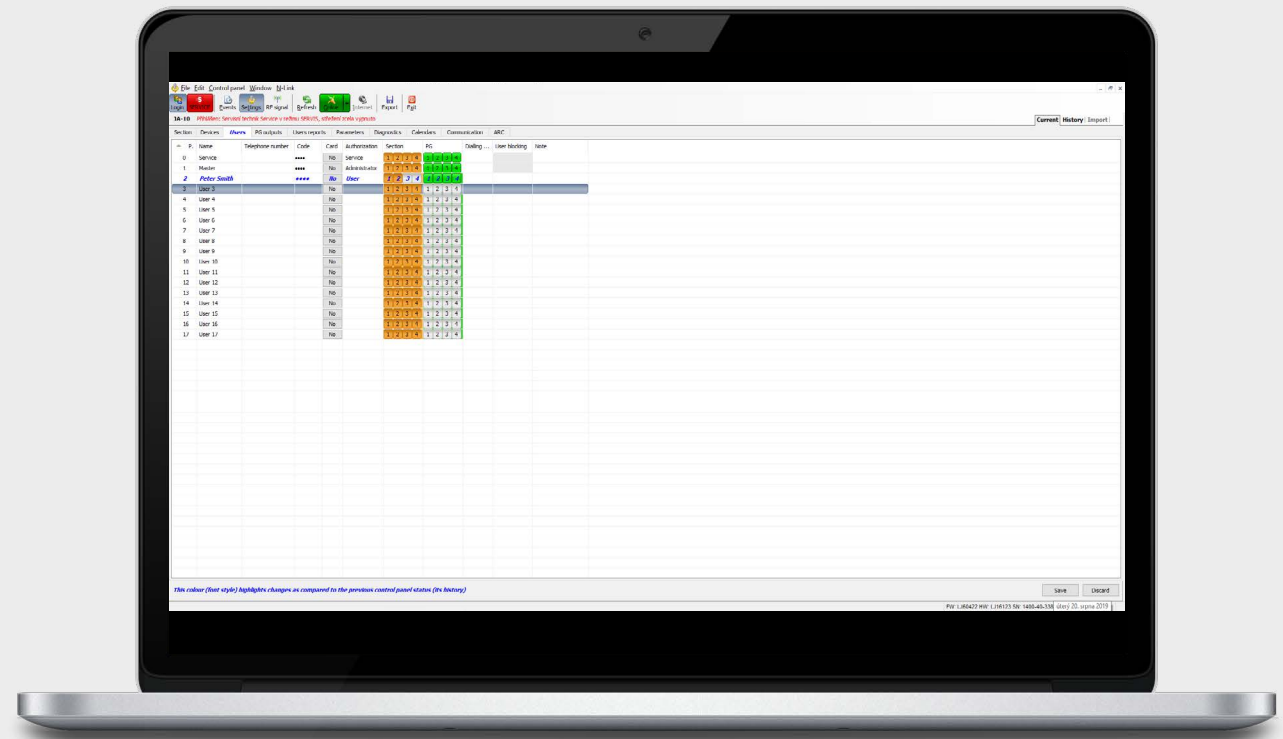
File Edit Control panel Window N-Link

Login Settings RF signal Refresh Internet Report Poll Events

JA-10 Přihlášen: Servisní technik Service v režimu SERVIS, střežení sekcí vypnuto

Current History Import

Section Devices Users PG outputs Users reports Parameters Diagnostics Calendars Communication ARC

| P. | Name | Telephone number | Code | Card | Authorization | Section | PG | Dialling ... | User blocking | Note |
|---|---|---|---|---|---|---|---|---|---|---|
| 0 | Service | | •••• | No | Service | 1 2 3 4 | 1 2 3 4 | | | |
| 1 | Master | | •••• | No | Administrator | 1 2 3 4 | 1 2 3 4 | | | |
| 2 | Peter Smith | | •••• | No | User | 1 2 3 4 | 1 2 3 4 | | | |
| 3 | User 3 | | | No | | 1 2 3 4 | 1 2 3 4 | | | |
| 4 | User 4 | | | No | | 1 2 3 4 | 1 2 3 4 | | | |
| 5 | User 5 | | | No | | 1 2 3 4 | 1 2 3 4 | | | |
| 6 | User 6 | | | No | | 1 2 3 4 | 1 2 3 4 | | | |
| 7 | User 7 | | | No | | 1 2 3 4 | 1 2 3 4 | | | |
| 8 | User 8 | | | No | | 1 2 3 4 | 1 2 3 4 | | | |
| 9 | User 9 | | | No | | 1 2 3 4 | 1 2 3 4 | | | |
| 10 | User 10 | | | No | | 1 2 3 4 | 1 2 3 4 | | | |
| 11 | User 11 | | | No | | 1 2 3 4 | 1 2 3 4 | | | |
| 12 | User 12 | | | No | | 1 2 3 4 | 1 2 3 4 | | | |
| 13 | User 13 | | | No | | 1 2 3 4 | 1 2 3 4 | | | |
| 14 | User 14 | | | No | | 1 2 3 4 | 1 2 3 4 | | | |
| 15 | User 15 | | | No | | 1 2 3 4 | 1 2 3 4 | | | |
| 16 | User 16 | | | No | | 1 2 3 4 | 1 2 3 4 | | | |
| 17 | User 17 | | | No | | 1 2 3 4 | 1 2 3 4 | | | |

This colour (font style) highlights changes as compared to the previous control panel status (its history)

Save Discard

FW: LJ60422 HW: LJ16123 SW: 1400-40-338 úterý 20. srpna 2019